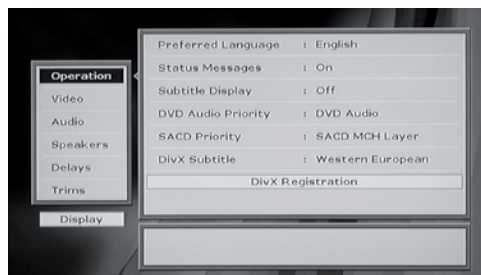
Operation
Video
Audio
Speakers
Delays
Trims
Display

| | |
|---|---|
| Preferred Language | : English |
| Status Messages | : On |
| Subtitle Display | : Off |
| DVD Audio Priority | : DVD Audio |
| SACD Priority | : SACD MCH Layer |
| DivX Subtitle | : Western European |

DivX Registration